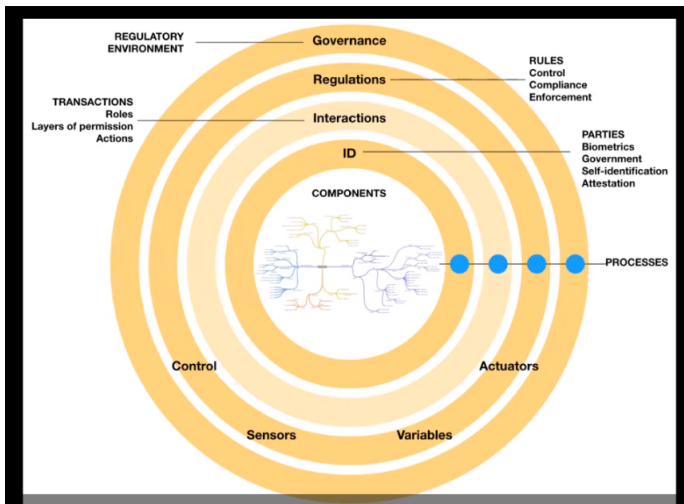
REGULATORY ENVIRONMENT

Governance

Regulations

RULES
Control
Compliance
Enforcement

TRANSACTIONS
Roles
Layers of permission
Actions

Interactions

ID

PARTIES
Biometrics
Government
Self-identification
Attestation

COMPONENTS

PROCESSES

Control

Actuators

Sensors

Variables